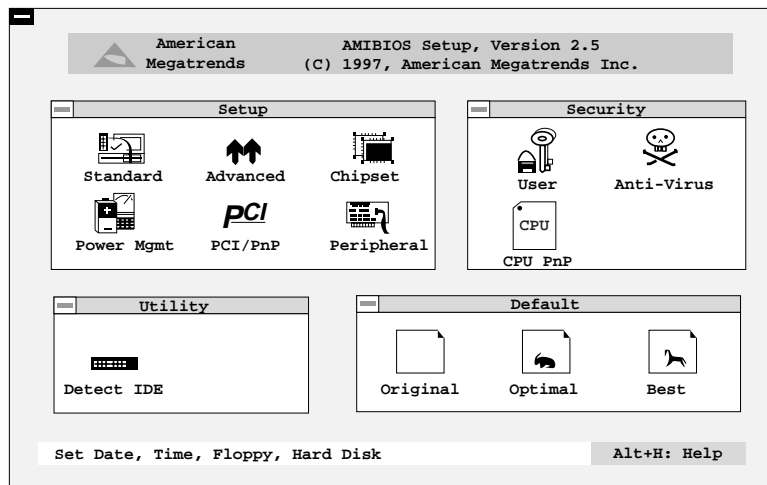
American Megatrends

AMIBIOS Setup, Version 2.5
(C) 1997, American Megatrends Inc.

Setup

Standard

Advanced

Chipset

Power Mgmt

PCI

PCI/PnP

Peripheral

Security

User

Anti-Virus

CPU

CPU PnP

Utility

Detect IDE

Default

Original

Optimal

Best

Set Date, Time, Floppy, Hard Disk

Alt+H: Help